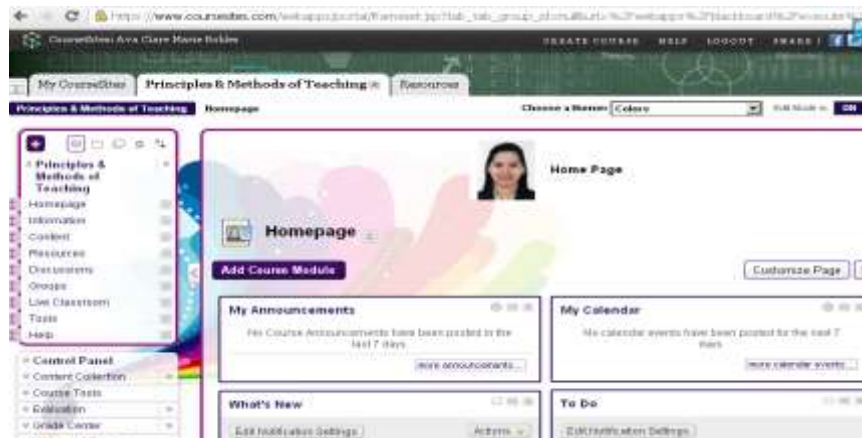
https://www.coursesites.com/webapps/portal/frameset.jsp?tab_tab_group_id=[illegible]

CourseSites: Ava Clare Marie Robles

CREATE COURSE HELP LOGOUT SHARE

My CourseSites | Principles & Methods of Teaching | Resources

Principles & Methods of Teaching | Homepage

Choose a theme: Colors

Edit Mode is: ON

Principles & Methods of Teaching
Homepage
Information
Content
Resources
Discussions
Groups
Live Classroom
Tools
Help

Control Panel
Content Collection
Course Tools
Evaluation
Grade Center

Home Page

Homepage

Add Course Module

Customize Page

My Announcements

No Course Announcements have been posted in the last 7 days.

more announcements...

My Calendar

No calendar events have been posted for the next 7 days.

more calendar events...

What's New

Edit Notification Settings

Actions

To Do

Edit Notification Settings